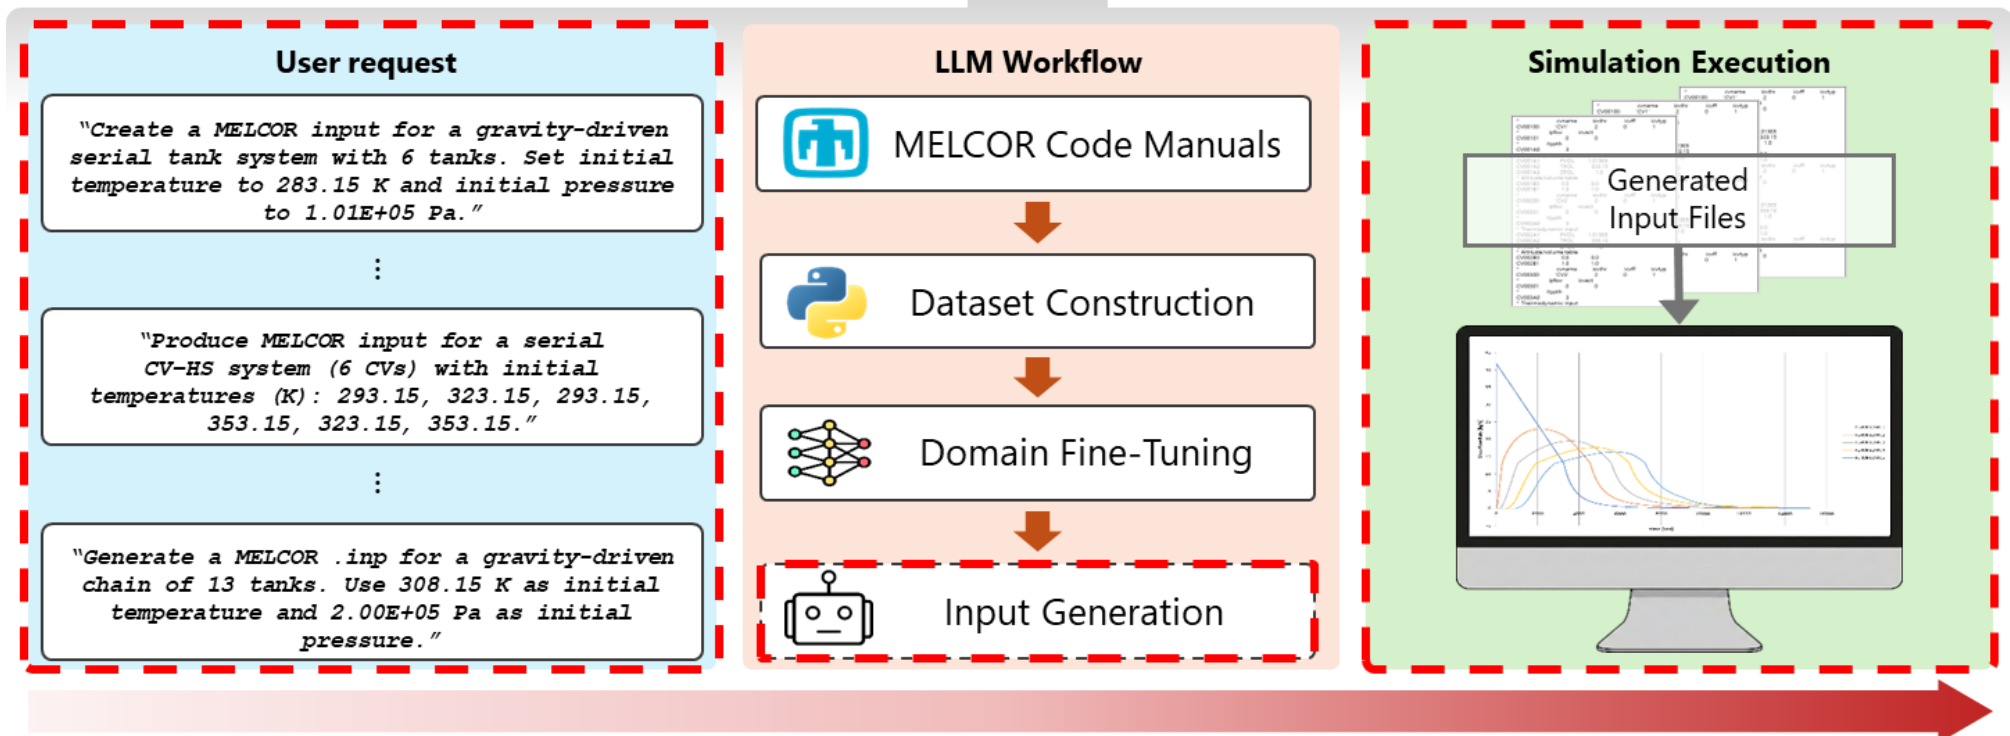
User request

"Create a MELCOR input for a gravity-driven serial tank system with 6 tanks. Set initial temperature to 283.15 K and initial pressure to 1.01E+05 Pa."

⋮

"Produce MELCOR input for a serial CV-HS system (6 CVs) with initial temperatures (K): 293.15, 323.15, 293.15, 353.15, 323.15, 353.15."

⋮

"Generate a MELCOR .inp for a gravity-driven chain of 13 tanks. Use 308.15 K as initial temperature and 2.00E+05 Pa as initial pressure."

LLM Workflow

MELCOR Code Manuals

Dataset Construction

Domain Fine-Tuning

Input Generation

Simulation Execution

Generated Input Files